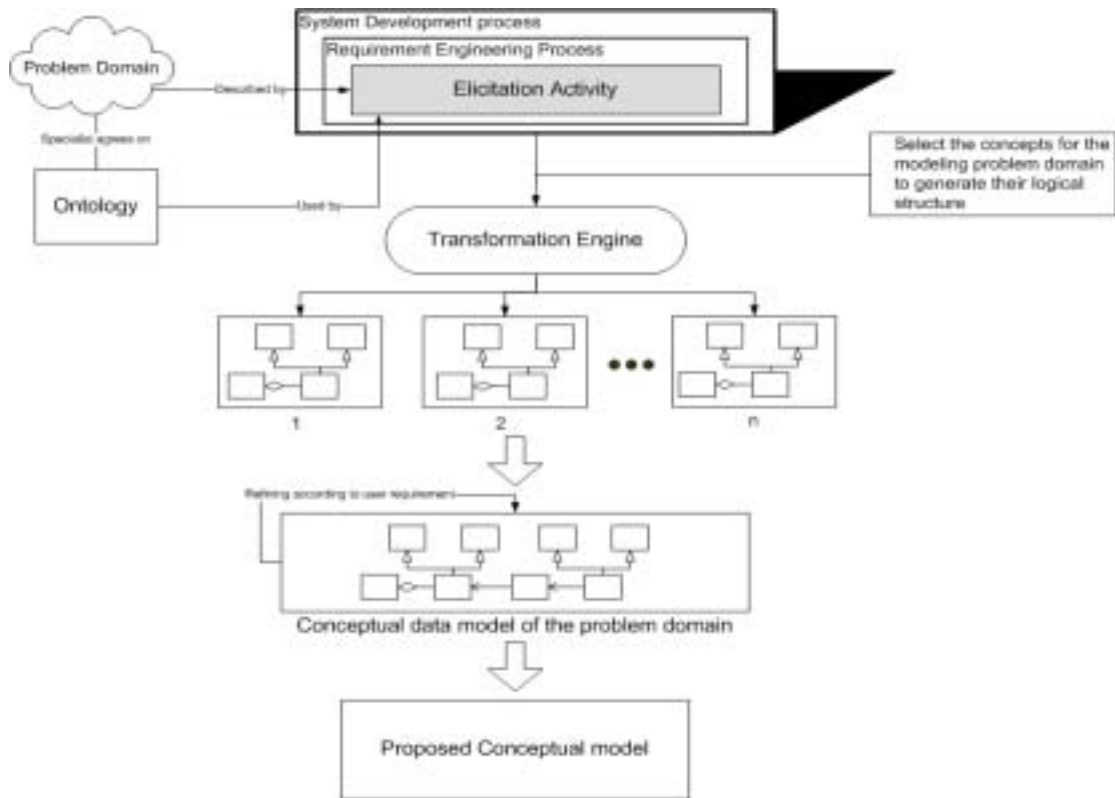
System Development process

Requirement Engineering Process

Elicitation Activity

Problem Domain

Described by

Specialist agrees on

Ontology

Used by

Select the concepts for the modeling problem domain to generate their logical structure

Transformation Engine

1

2

n

Refining according to user requirement

Conceptual data model of the problem domain

Proposed Conceptual model